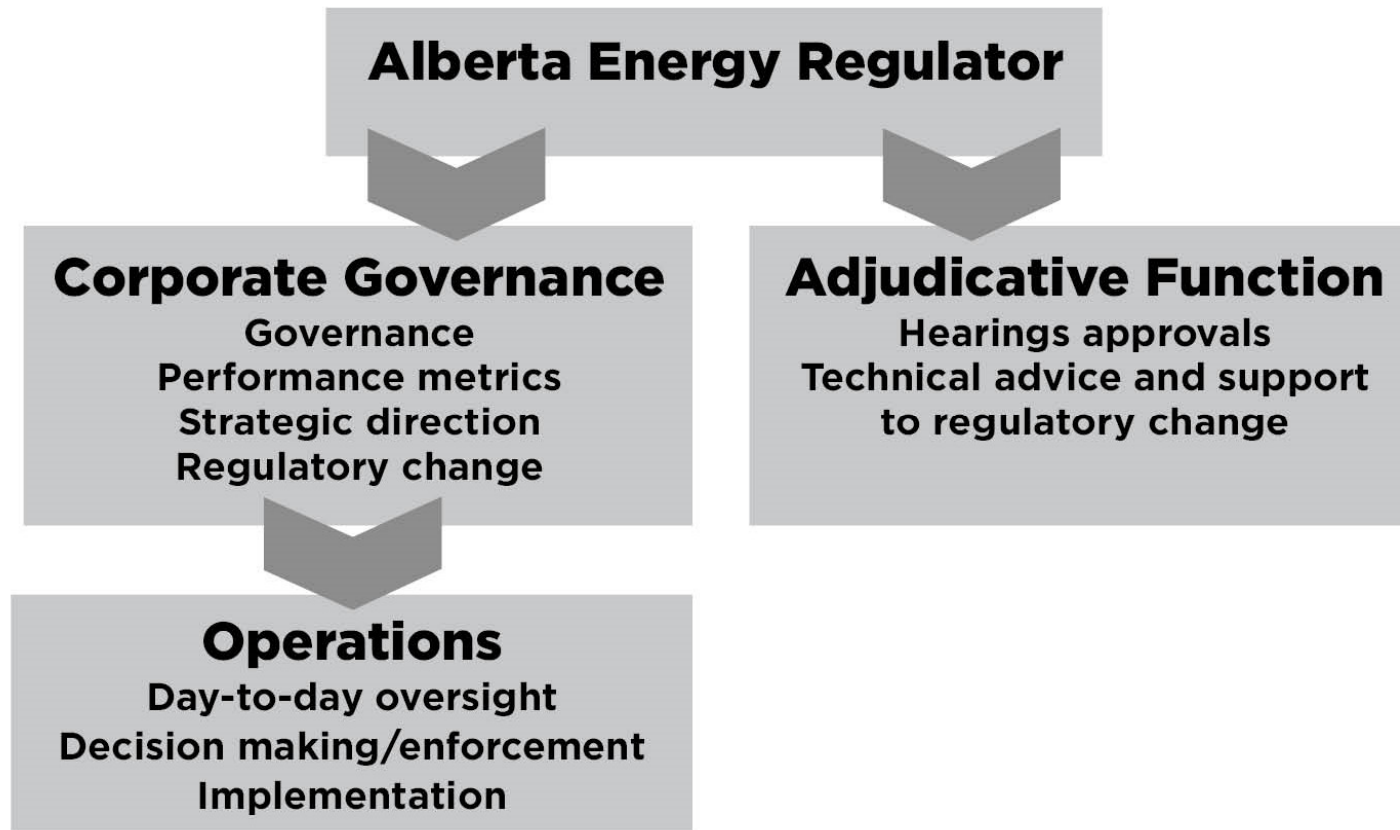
Alberta Energy Regulator

Corporate Governance
Governance
Performance metrics
Strategic direction
Regulatory change

Adjudicative Function
Hearings approvals
Technical advice and support to regulatory change

Operations
Day-to-day oversight
Decision making/enforcement
Implementation